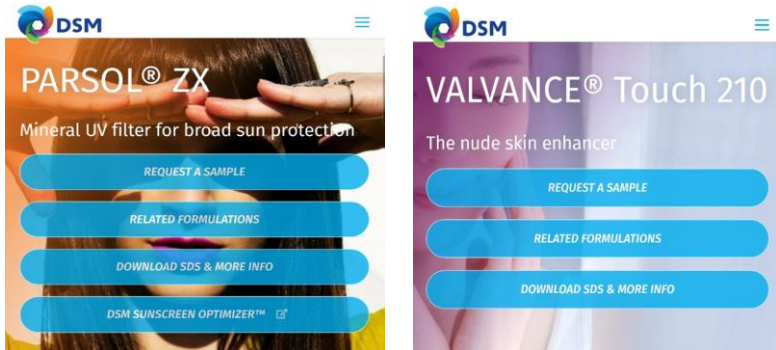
DSM

PARSOL® ZX

Mineral UV filter for broad sun protection

REQUEST A SAMPLE

RELATED FORMULATIONS

DOWNLOAD SDS & MORE INFO

DSM SUNSCREEN OPTIMIZER™

DSM

VALVANCE® Touch 210

The nude skin enhancer

REQUEST A SAMPLE

RELATED FORMULATIONS

DOWNLOAD SDS & MORE INFO